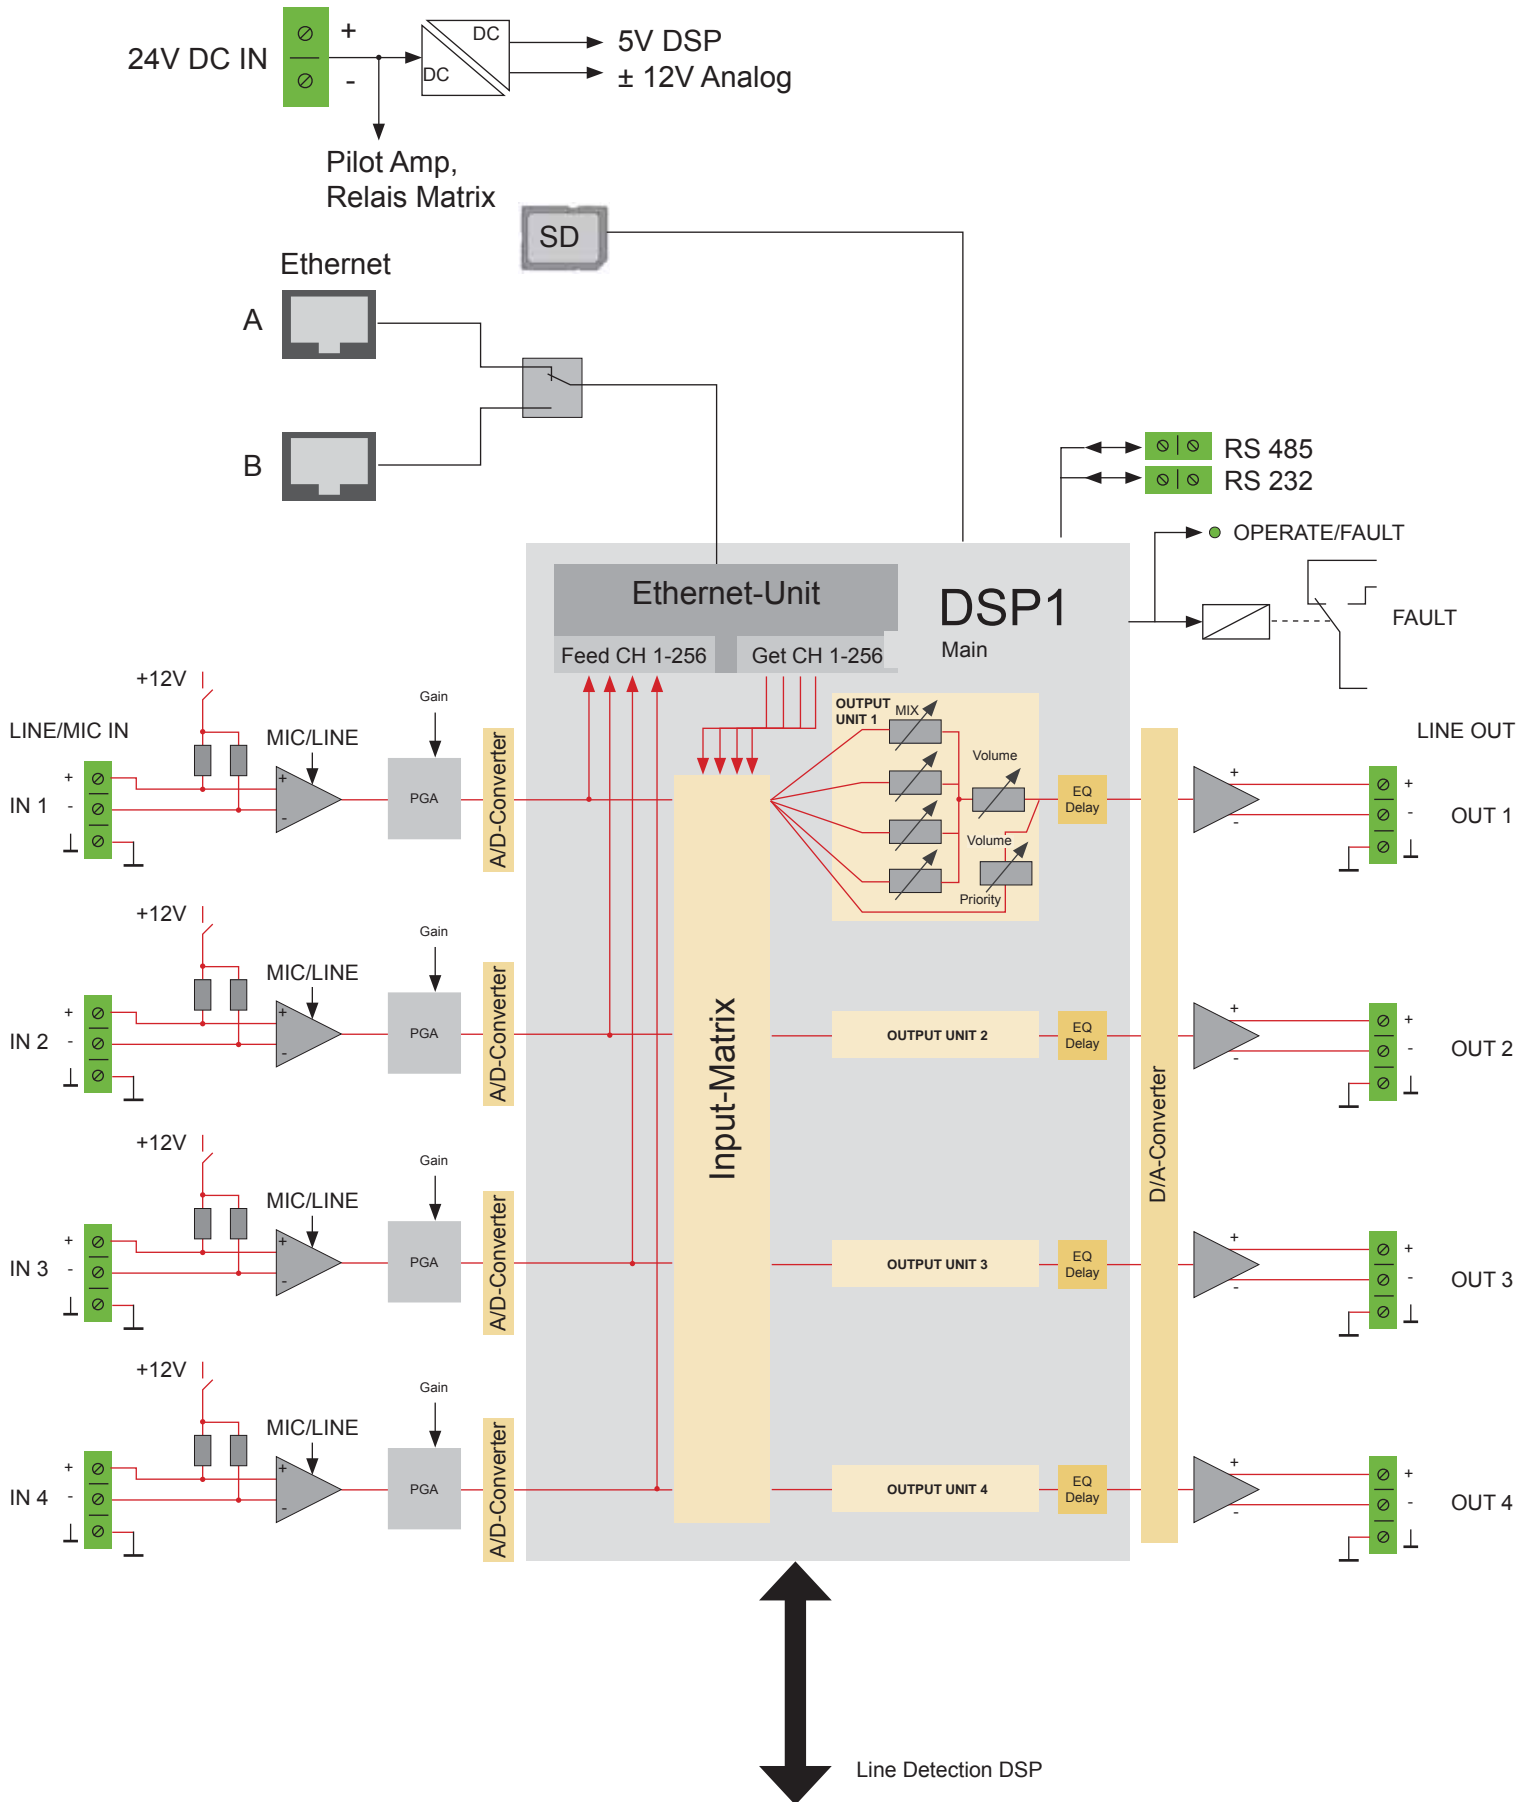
24V DC IN
+
-
DC
DC
5V DSP
± 12V Analog
Pilot Amp,
Relais Matrix
SD
Ethernet
A
B
RS 485
RS 232
OPERATE/FAULT
FAULT
Ethernet-Unit
DSP1
Main
Feed CH 1-256
Get CH 1-256
LINE/MIC IN
+12V
MIC/LINE
Gain
PGA
A/D-Converter
IN 1
+
-
OUTPUT UNIT 1
MIX
Volume
Volume
Priority
EQ Delay
LINE OUT
OUT 1
+12V
MIC/LINE
Gain
PGA
A/D-Converter
IN 2
OUTPUT UNIT 2
EQ Delay
OUT 2
+12V
MIC/LINE
Gain
PGA
A/D-Converter
IN 3
OUTPUT UNIT 3
EQ Delay
OUT 3
+12V
MIC/LINE
Gain
PGA
A/D-Converter
IN 4
OUTPUT UNIT 4
EQ Delay
OUT 4
Input-Matrix
D/A-Converter
Line Detection DSP